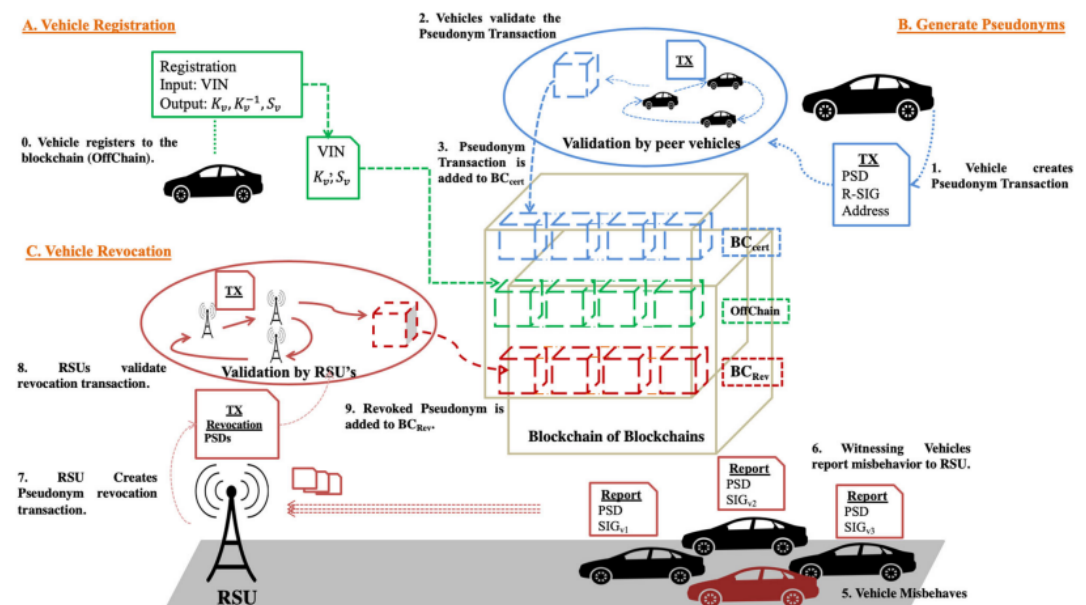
A. Vehicle Registration

Registration
Input: VIN
Output: $K_v, K_v^{-1}, S_v$

0. Vehicle registers to the blockchain (OffChain).

VIN
$K_v; S_v$

2. Vehicles validate the Pseudonym Transaction

TX

Validation by peer vehicles

B. Generate Pseudonyms

TX
PSD
R-SIG
Address

1. Vehicle creates Pseudonym Transaction

3. Pseudonym Transaction is added to $BC_{cert}$

$BC_{cert}$

OffChain

$BC_{Rev}$

C. Vehicle Revocation

TX

8. RSUs validate revocation transaction.

Validation by RSU's

TX
Revocation
PSDs

9. Revoked Pseudonym is added to $BC_{Rev}$.

Blockchain of Blockchains

7. RSU Creates Pseudonym revocation transaction.

6. Witnessing Vehicles report misbehavior to RSU.

Report
PSD
$SIG_{v2}$

Report
PSD
$SIG_{v1}$

Report
PSD
$SIG_{v3}$

RSU

5. Vehicle Misbehaves